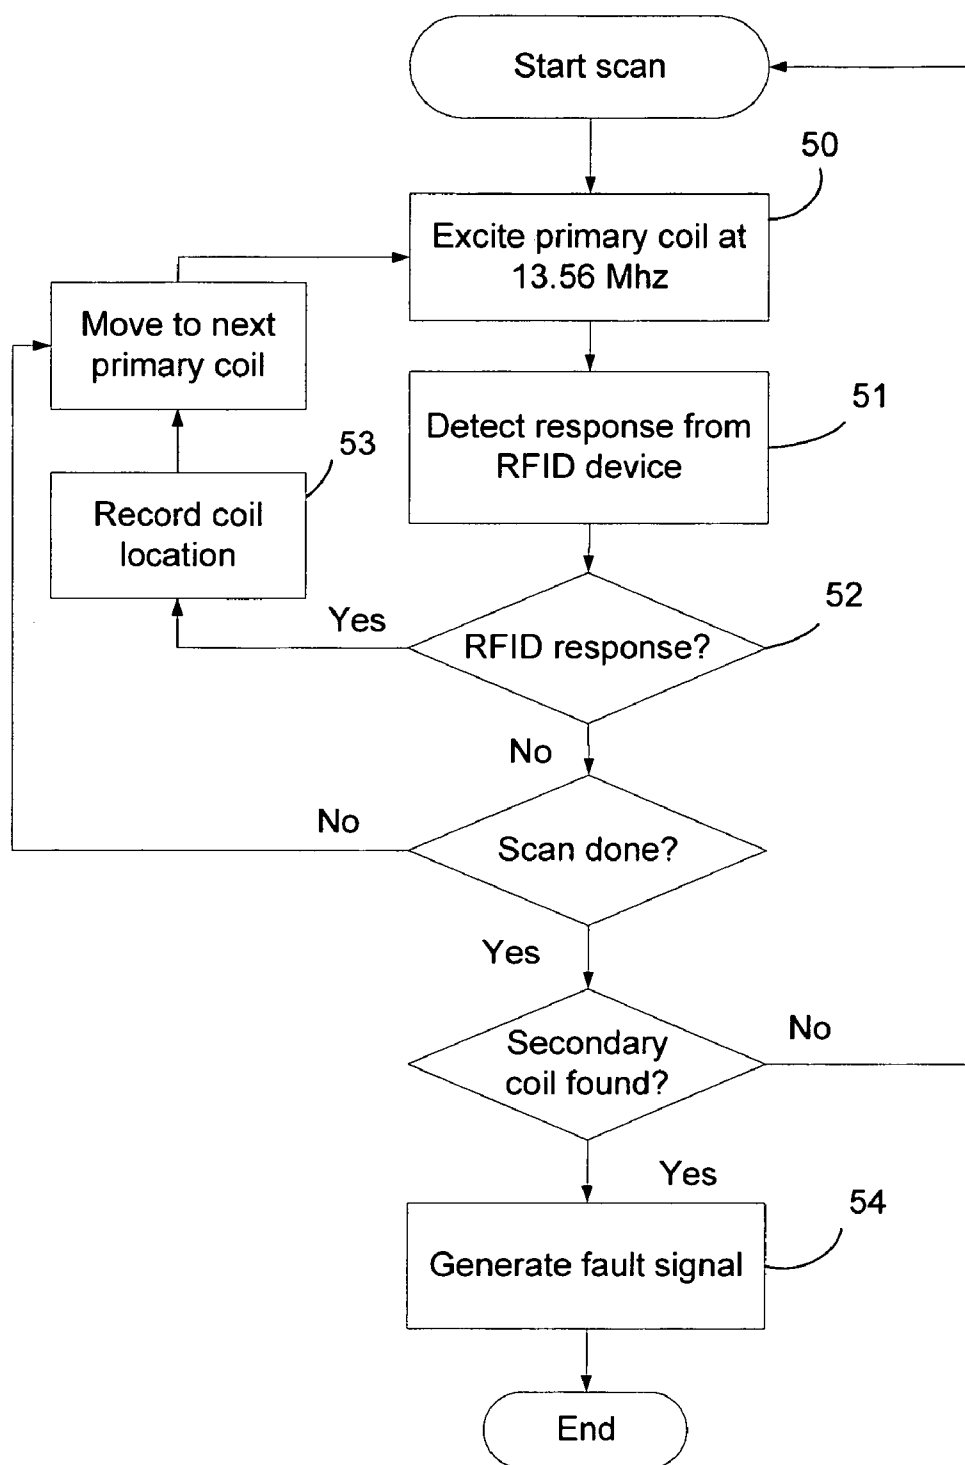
Start scan

50

Excite primary coil at 13.56 Mhz

Move to next primary coil

51

Detect response from RFID device

53

Record coil location

52

Yes

RFID response?

No

No

Scan done?

Yes

Secondary coil found?

No

Yes

54

Generate fault signal

End